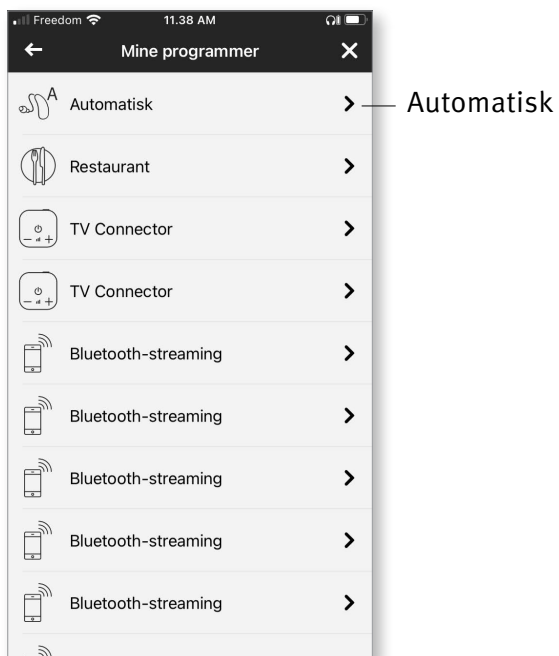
Freedom 11.38 AM

Mine programmer

A Automatisk

Restaurant

TV Connector

TV Connector

Bluetooth-streaming

Bluetooth-streaming

Bluetooth-streaming

Bluetooth-streaming

Bluetooth-streaming

Automatisk